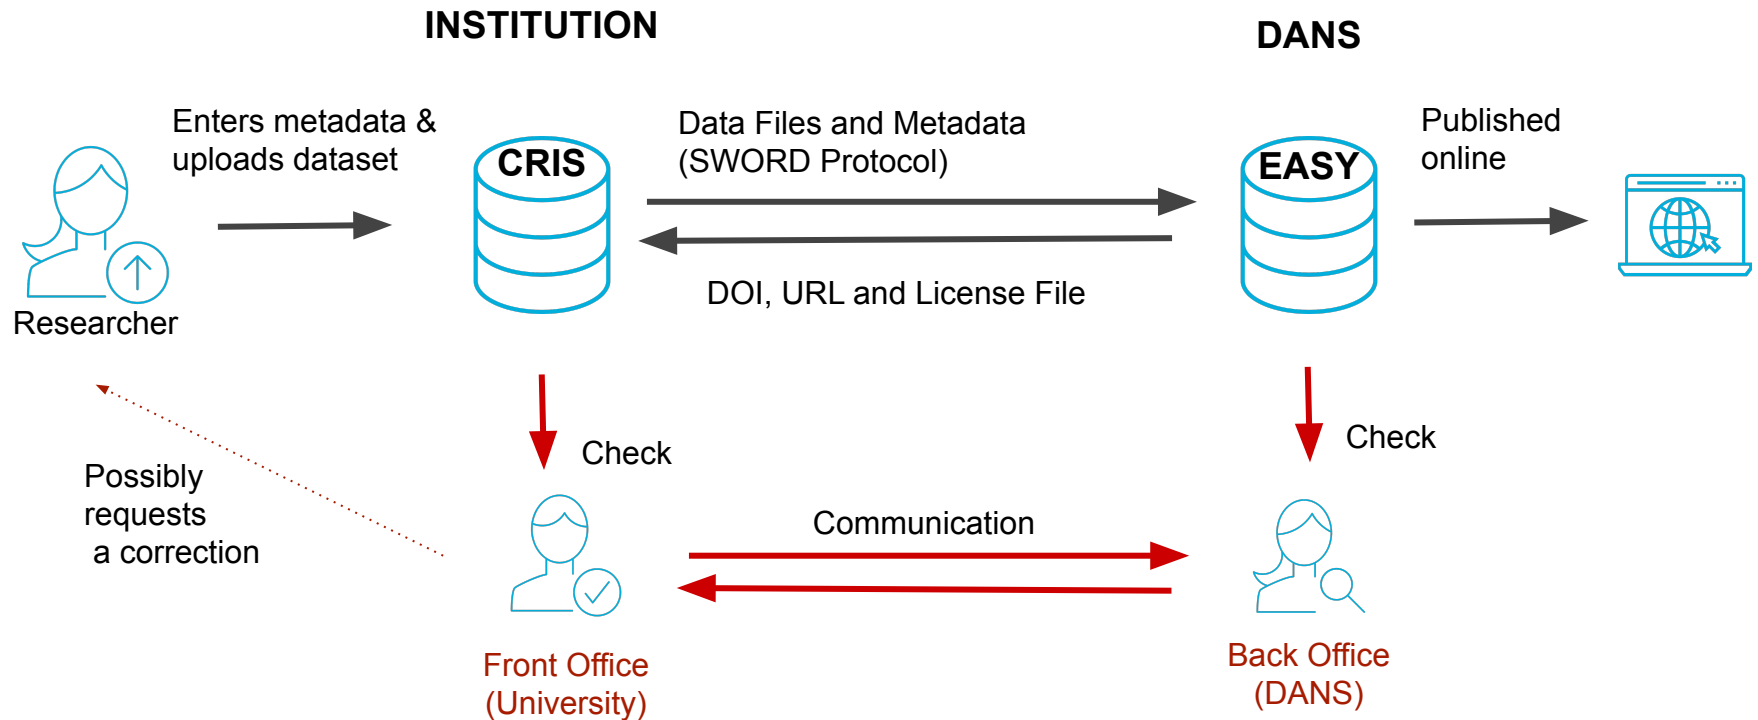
INSTITUTION

DANS

Enters metadata & uploads dataset

CRIS

Data Files and Metadata (SWORD Protocol)

EASY

Published online

Researcher

DOI, URL and License File

Check

Check

Possibly requests a correction

Communication

Front Office (University)

Back Office (DANS)